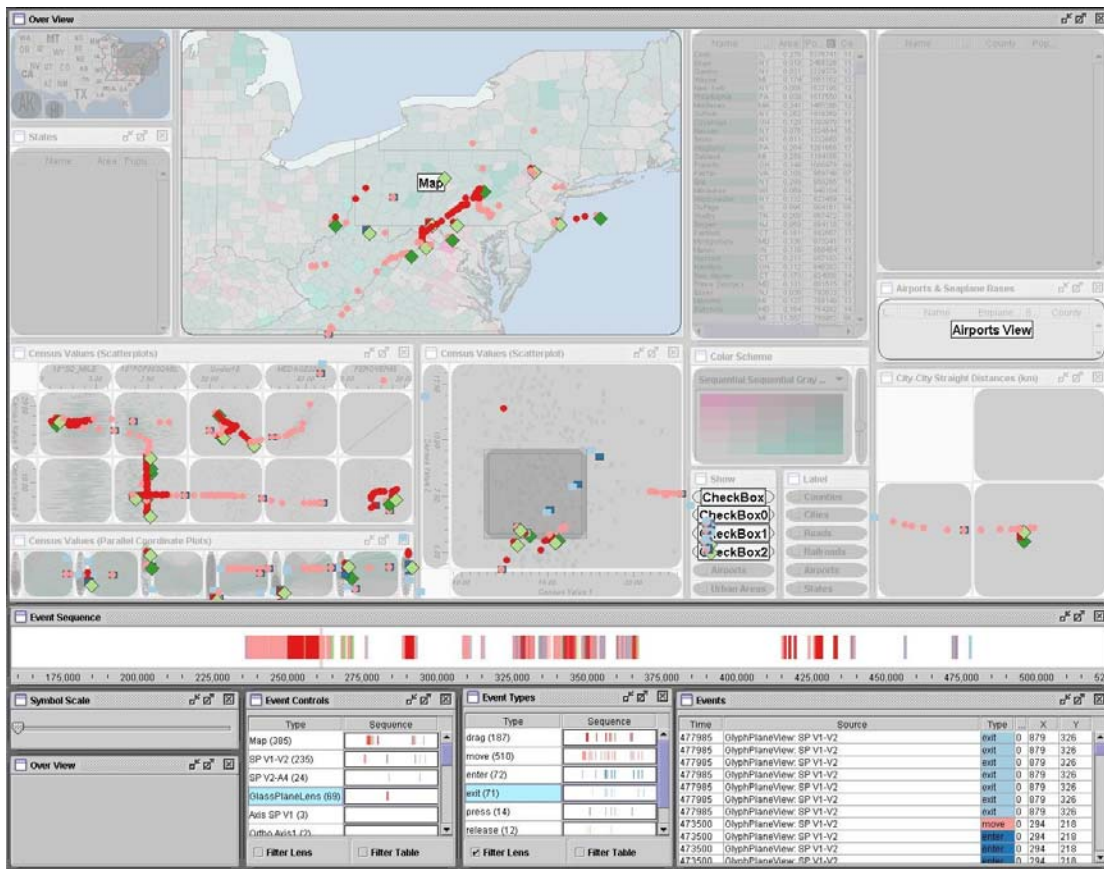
Over View

MT
ND
CA
TX
AK
HI

States

Name Area Pop

Map

Name Area Po Ca

Name County Pop

Airports & Seaplane Bases

Name Engine County

Airports View

Census Values (Scatterplots)

Census Values (Scatterplot)

Color Scheme

Sequential Sequential Gray ...

City-City Straight Distances (km)

Show

Label

CheckBox

CheckBox0

CheckBox1

CheckBox2

Counties

Cities

Roads

Railroads

Airports

Airports

Urban Areas

States

Census Values (Parallel Coordinate Plots)

Event Sequence

175,000 200,000 225,000 250,000 275,000 300,000 325,000 350,000 375,000 400,000 425,000 450,000 475,000 500,000 52

Symbol Scale

Over View

Event Controls

| Type | Sequence |
|---|---|
| Map (385) | |
| SP V1-V2 (235) | |
| SP V2-A4 (24) | |
| GlassPlaneLens (69) | |
| Axis SP V1 (3) | |
| Ortho Axis1 (2) | |

Filter Lens
Filter Table

Event Types

| Type | Sequence |
|---|---|
| drag (187) | |
| move (510) | |
| enter (72) | |
| exit (71) | |
| press (14) | |
| release (12) | |

Filter Lens
Filter Table

Events

| Time | Source | Type | ... | X | Y |
|---|---|---|---|---|---|
| 477985 | GlyphPlaneView: SP V1-V2 | exit | 0 | 879 | 326 |
| 477985 | GlyphPlaneView: SP V1-V2 | exit | 0 | 879 | 326 |
| 477985 | GlyphPlaneView: SP V1-V2 | exit | 0 | 879 | 326 |
| 477985 | GlyphPlaneView: SP V1-V2 | exit | 0 | 879 | 326 |
| 477985 | GlyphPlaneView: SP V1-V2 | exit | 0 | 879 | 326 |
| 477985 | GlyphPlaneView: SP V1-V2 | exit | 0 | 879 | 326 |
| 477985 | GlyphPlaneView: SP V1-V2 | exit | 0 | 879 | 326 |
| 473500 | GlyphPlaneView: SP V1-V2 | move | 0 | 294 | 218 |
| 473500 | GlyphPlaneView: SP V1-V2 | enter | 0 | 294 | 218 |
| 473500 | GlyphPlaneView: SP V1-V2 | enter | 0 | 294 | 218 |
| 473500 | GlyphPlaneView: SP V1-V2 | enter | 0 | 294 | 218 |